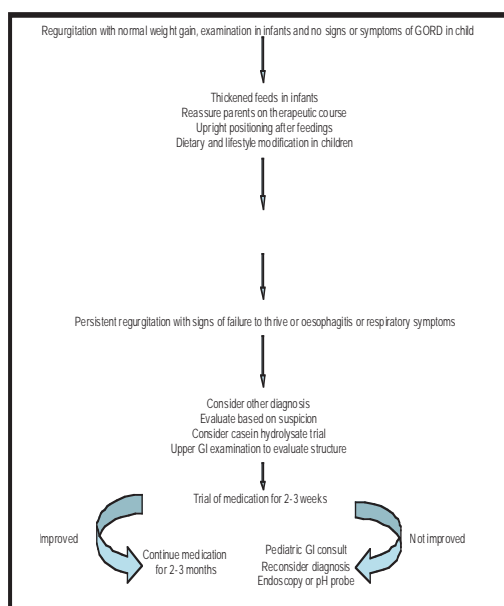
Regurgitation with normal weight gain, examination in infants and no signs or symptoms of GORD in child

Thickened feeds in infants
Reassure parents on therapeutic course
Upright positioning after feedings
Dietary and lifestyle modification in children

Persistent regurgitation with signs of failure to thrive or oesophagitis or respiratory symptoms

Consider other diagnosis
Evaluate based on suspicion
Consider casein hydrolysate trial
Upper GI examination to evaluate structure

Trial of medication for 2-3 weeks

Improved

Continue medication for 2-3 months

Not improved

Pediatric GI consult
Reconsider diagnosis
Endoscopy or pH probe